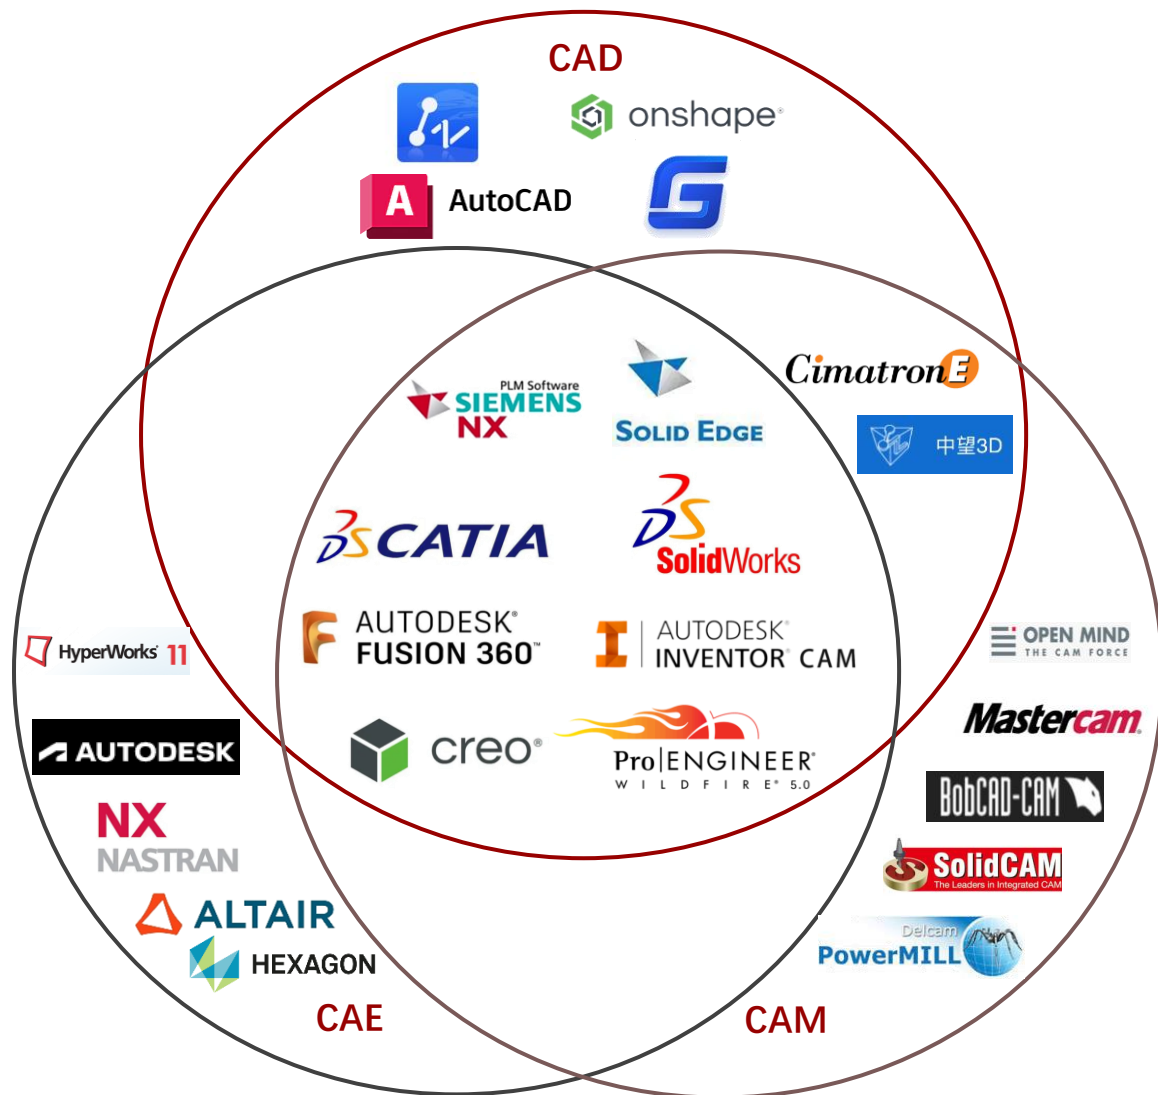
CAD

onshape

AutoCAD

PLM Software
SIEMENS
NX

SOLID EDGE

CimatronE

中望3D

CATIA

SolidWorks

AUTODESK
FUSION 360

AUTODESK
INVENTOR CAM

creo

Pro|ENGINEER
WILDFIRE 5.0

HyperWorks 11

AUTODESK

NX
NASTRAN

ALTAIR

HEXAGON

OPEN MIND
THE CAM FORCE

Mastercam

BobCAD-CAM

SolidCAM
The Leaders in Integrated CAM

Delcam
PowerMILL

CAE

CAM